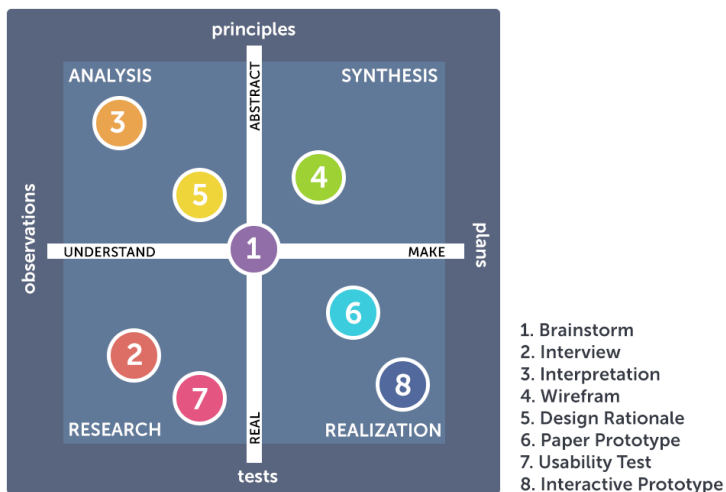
principles

ANALYSIS

SYNTHESIS

ABSTRACT

3

5

4

observations

UNDERSTAND

1

MAKE

plans

6

2

7

8

RESEARCH

REAL

REALIZATION

tests

1. Brainstorm
2. Interview
3. Interpretation
4. Wirefram
5. Design Rationale
6. Paper Prototype
7. Usability Test
8. Interactive Prototype